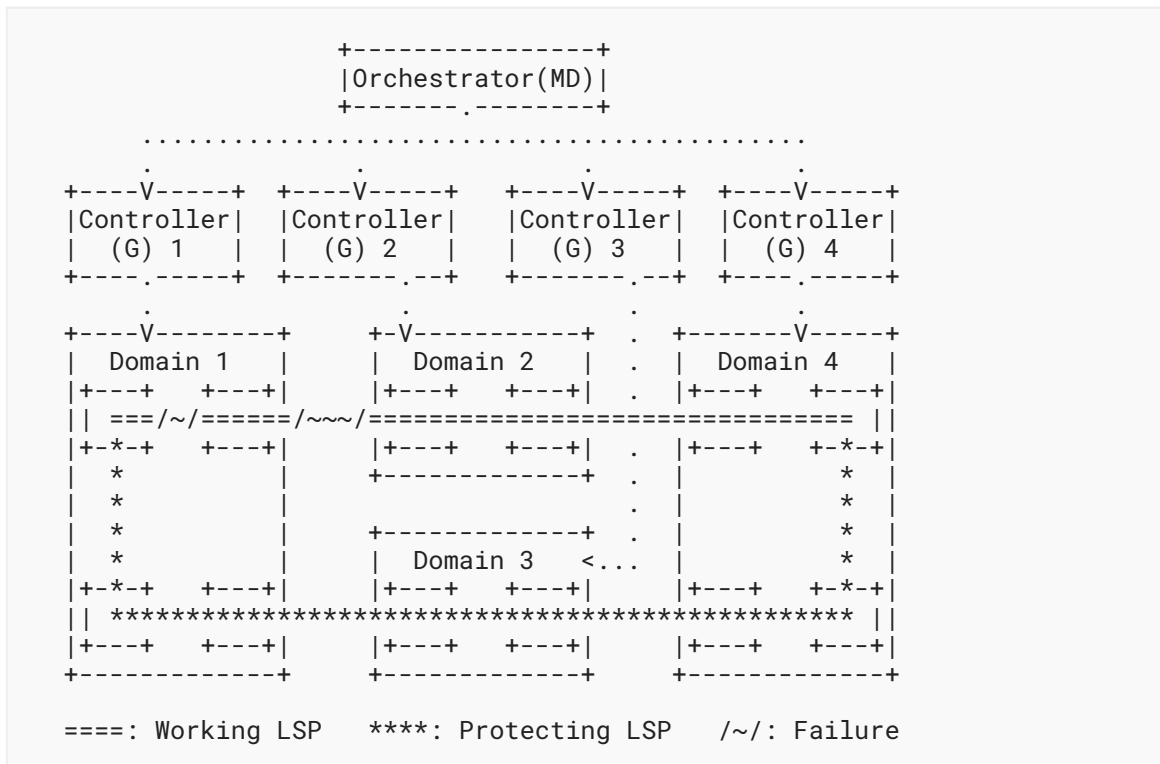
```
                 +----------------+
                 |Orchestrator(MD)|
                 +-------.--------+
     ...........................................
     .              .              .              .
+----V-----+  +----V-----+   +----V-----+  +----V-----+
|Controller|  |Controller|   |Controller|  |Controller|
|  (G) 1   |  |  (G) 2   |   |  (G) 3   |  |  (G) 4   |
+----.-----+  +-------.--+   +-------.--+  +----.-----+
     .                .              .          .
+----V--------+    +-V-----------+   .  +-------V-----+
|  Domain 1   |    |  Domain 2   |   .  |  Domain 4   |
|+---+   +---+|    |+---+   +---+|   .  |+---+   +---+|
|| ===/~/======/~~~/=============================== ||
|+-*-+   +---+|    |+---+   +---+|   .  |+---+   +-*-+|
|  *          |    +-------------+   .  |           * |
|  *          |                      .  |           * |
|  *          |    +-------------+   .  |           * |
|  *          |    |  Domain 3   <...   |           * |
|+-*-+   +---+|    |+---+   +---+|      |+---+   +-*-+|
|| ******************************************** ||
|+---+   +---+|    |+---+   +---+|      |+---+   +---+|
+-------------+    +-------------+      +-------------+

====: Working LSP   ****: Protecting LSP   /~/: Failure
```